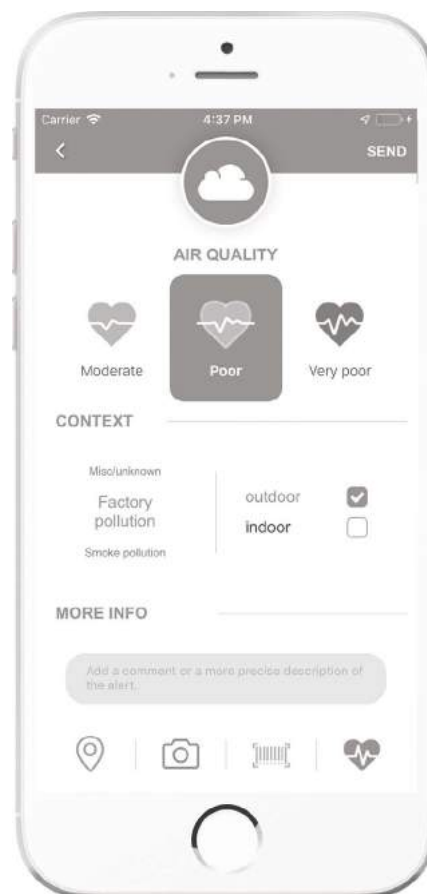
Carrier
4:37 PM
SEND

AIR QUALITY

Moderate
Poor
Very poor

CONTEXT

Misc/unknown
Factory pollution
Smoke pollution

outdoor
indoor

MORE INFO

Add a comment or a more precise description of the alert.